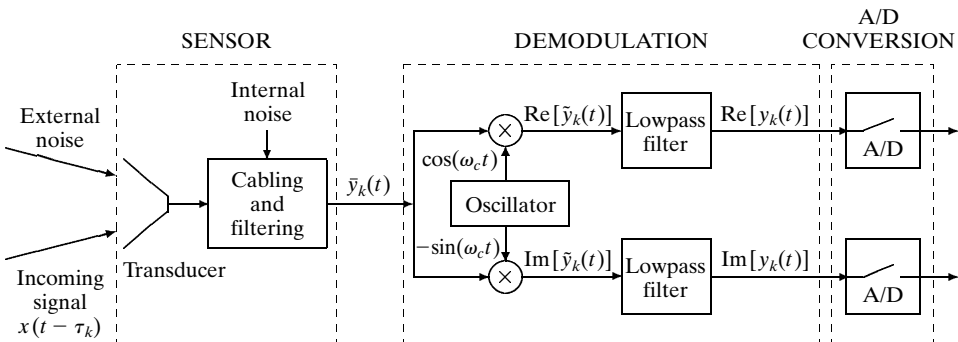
SENSOR

DEMODULATION

A/D CONVERSION

External noise

Internal noise

Cabling and filtering

Transducer

Incoming signal $x(t-\tau_k)$

$\bar{y}_k(t)$

$\cos(\omega_c t)$

Oscillator

$-\sin(\omega_c t)$

$\text{Re}[\tilde{y}_k(t)]$

$\text{Im}[\tilde{y}_k(t)]$

Lowpass filter

Lowpass filter

$\text{Re}[y_k(t)]$

$\text{Im}[y_k(t)]$

A/D

A/D